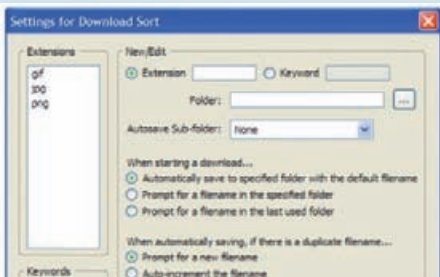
Settings for Download Sort

Extensions
gif
jpg
png

New/Edit
Extension
Keyword
Folder:
...
Autosave Sub-folder: None

When starting a download...
Automatically save to specified folder with the default filename
Prompt for a filename in the specified folder
Prompt for a filename in the last used folder

When automatically saving, if there is a duplicate filename...
Prompt for a new filename
Auto-increment the filename

Keywords